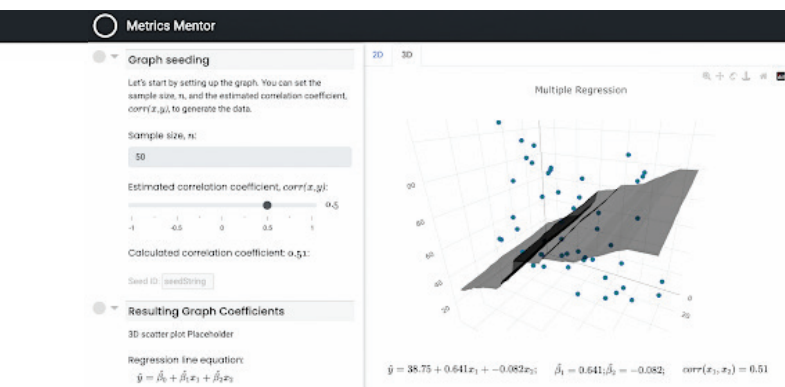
Metrics Mentor

Graph seeding

Let's start by setting up the graph. You can set the sample size, $n$, and the estimated correlation coefficient, $corr(x,y)$, to generate the data.

Sample size, $n$:

50

Estimated correlation coefficient, $corr(x,y)$:

0.5

-1 -0.5 0 0.5 1

Calculated correlation coefficient: 0.51:

Seed ID: seedString

Resulting Graph Coefficients

3D scatter plot Placeholder

Regression line equation:

$\hat{y} = \hat{\beta}_0 + \hat{\beta}_1 x_1 + \hat{\beta}_2 x_2$

2D 3D

Multiple Regression

80
60
40
20

$\hat{y} = 38.75 + 0.641x_1 + -0.082x_2;$ $\hat{\beta}_1 = 0.641; \hat{\beta}_2 = -0.082;$ $corr(x_1, x_2) = 0.51$